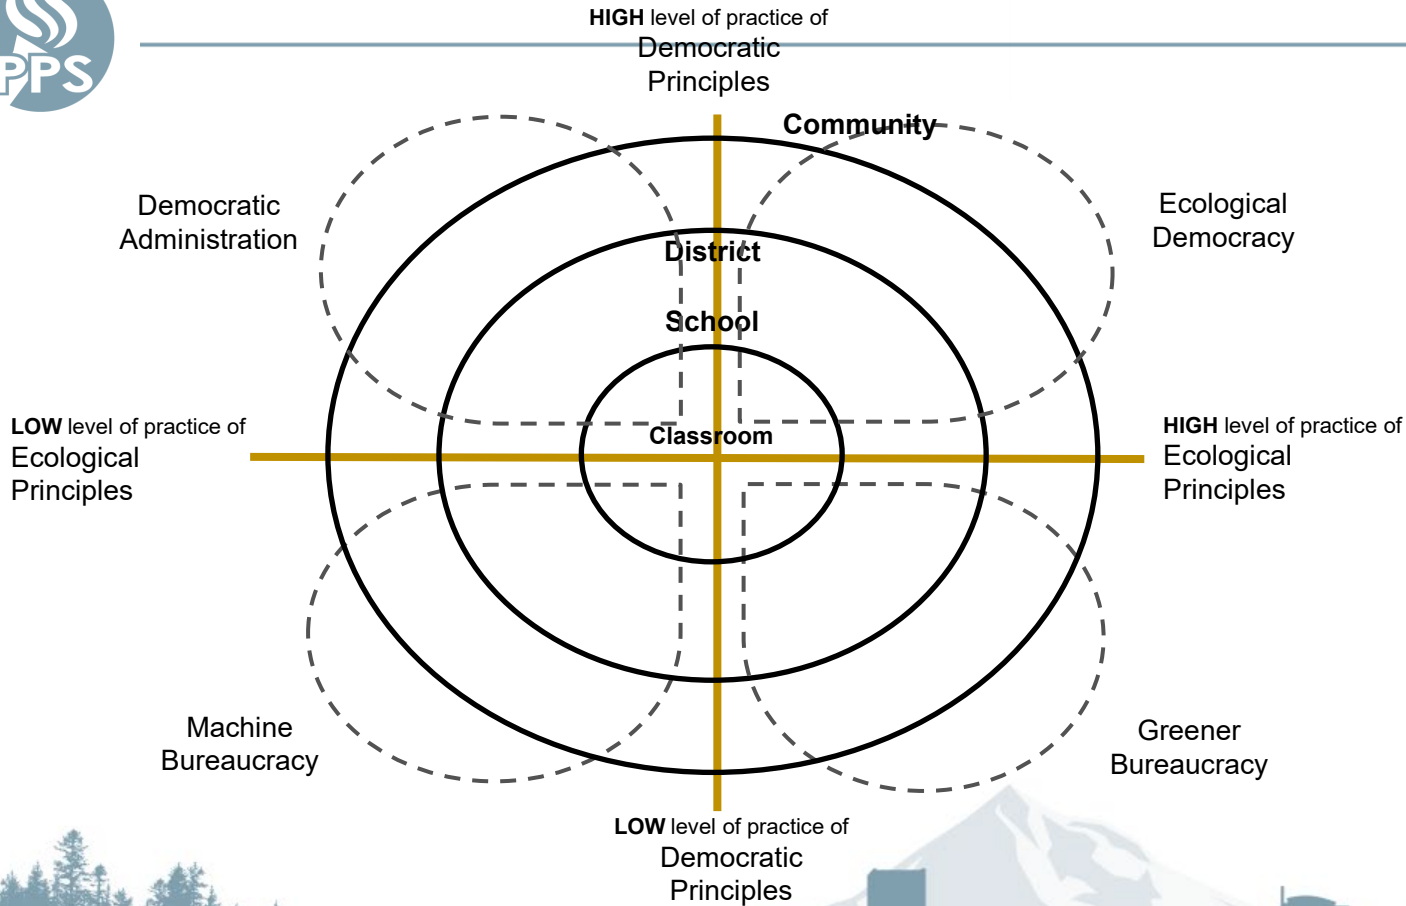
PPS

**HIGH** level of practice of Democratic Principles

Community

Democratic Administration

Ecological Democracy

District

School

Classroom

**LOW** level of practice of Ecological Principles

**HIGH** level of practice of Ecological Principles

Machine Bureaucracy

Greener Bureaucracy

**LOW** level of practice of Democratic Principles